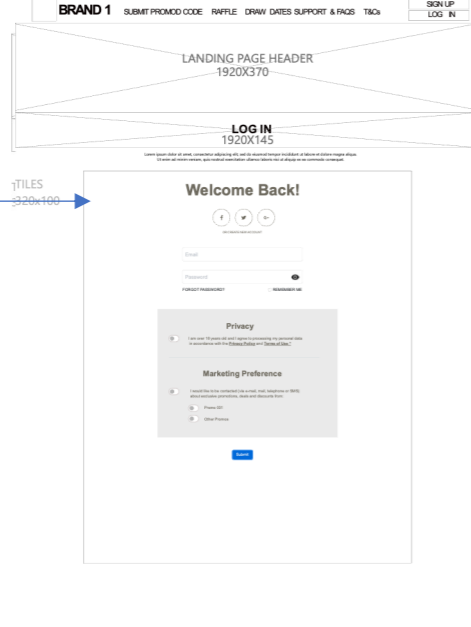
BRAND 1 SUBMIT PROMO CODE RAFFLE DRAW DATES SUPPORT & FAQS T&Cs

SIGN UP
LOG IN

LANDING PAGE HEADER
1920X370

LOG IN
1920X145

Lorem ipsum dolor sit amet, consectetur adipiscing elit, sed do eiusmod tempor incididunt ut labore et dolore magna aliqua. Ut enim ad minim veniam, quis nostrud exercitation ullamco laboris nisi ut aliquip ex ea commodo consequat.

TILES
320x100

Welcome Back!

f
G+

NOT REGISTERED? SIGN UP

Email

Password

FORGOT PASSWORD? REMEMBER ME

Privacy

I am over 18 years old and I agree to processing my personal data in accordance with the Privacy Policy and Terms of Use.*

Marketing Preference

I would like to be contacted (via e-mail, text, telephone or SMS) about exclusive promotions, deals and discounts from:

Promo SP

Other Promos

Submit